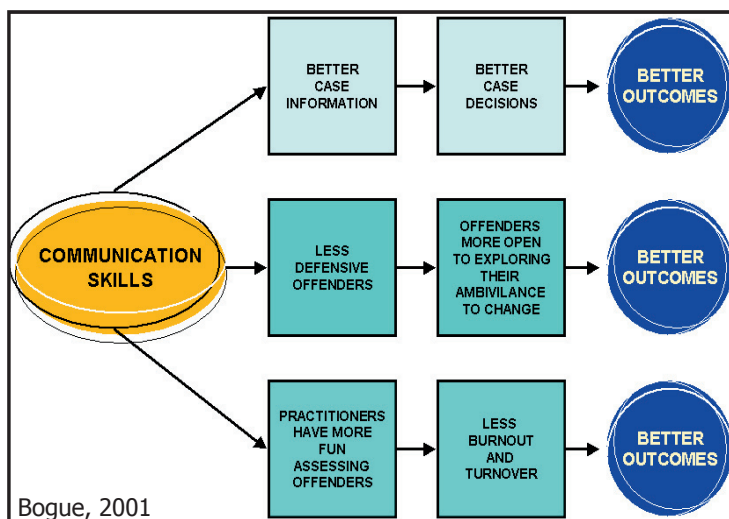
COMMUNICATION SKILLS

BETTER CASE INFORMATION

BETTER CASE DECISIONS

BETTER OUTCOMES

LESS DEFENSIVE OFFENDERS

OFFENDERS MORE OPEN TO EXPLORING THEIR AMBIVILANCE TO CHANGE

BETTER OUTCOMES

PRACTITIONERS HAVE MORE FUN ASSESSING OFFENDERS

LESS BURNOUT AND TURNOVER

BETTER OUTCOMES

Bogue, 2001